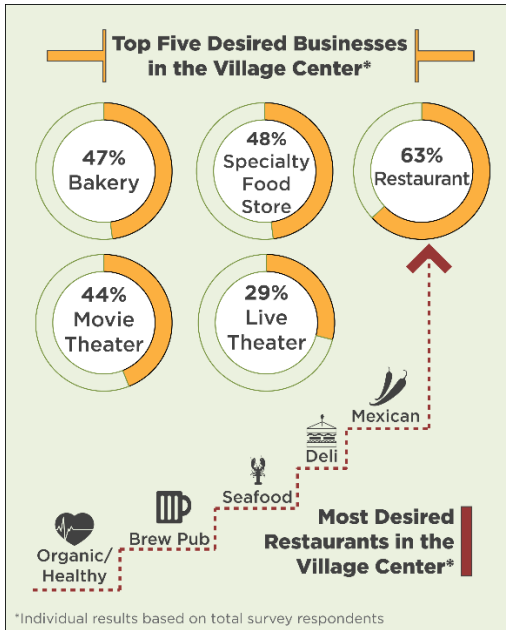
Top Five Desired Businesses in the Village Center*

47% Bakery

48% Specialty Food Store

63% Restaurant

44% Movie Theater

29% Live Theater

Mexican

Deli

Seafood

Brew Pub

Organic/ Healthy

Most Desired Restaurants in the Village Center*

*Individual results based on total survey respondents